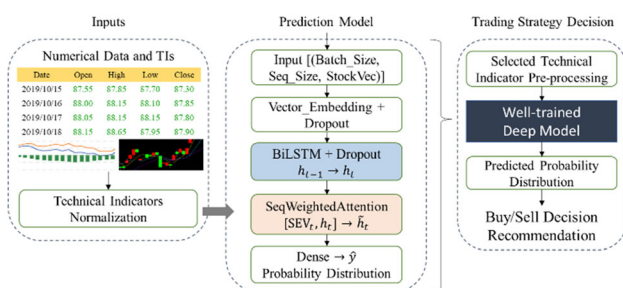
Inputs

Numerical Data and TIs

| Date | Open | High | Low | Close |
|---|---|---|---|---|
| 2019/10/15 | 87.55 | 87.85 | 87.70 | 87.30 |
| 2019/10/16 | 88.00 | 88.15 | 88.10 | 87.85 |
| 2019/10/17 | 88.05 | 88.15 | 88.15 | 87.80 |
| 2019/10/18 | 88.15 | 88.65 | 87.95 | 87.90 |

Technical Indicators Normalization

Prediction Model

Input [(Batch_Size, Seq_Size, StockVec)]

Vector_Embedding + Dropout

BiLSTM + Dropout
$h_{t-1} \rightarrow h_t$

SeqWeightedAttention
$[SEV_t, h_t] \rightarrow \tilde{h}_t$

Dense $\rightarrow \hat{y}$
Probability Distribution

Trading Strategy Decision

Selected Technical Indicator Pre-processing

Well-trained Deep Model

Predicted Probability Distribution

Buy/Sell Decision Recommendation